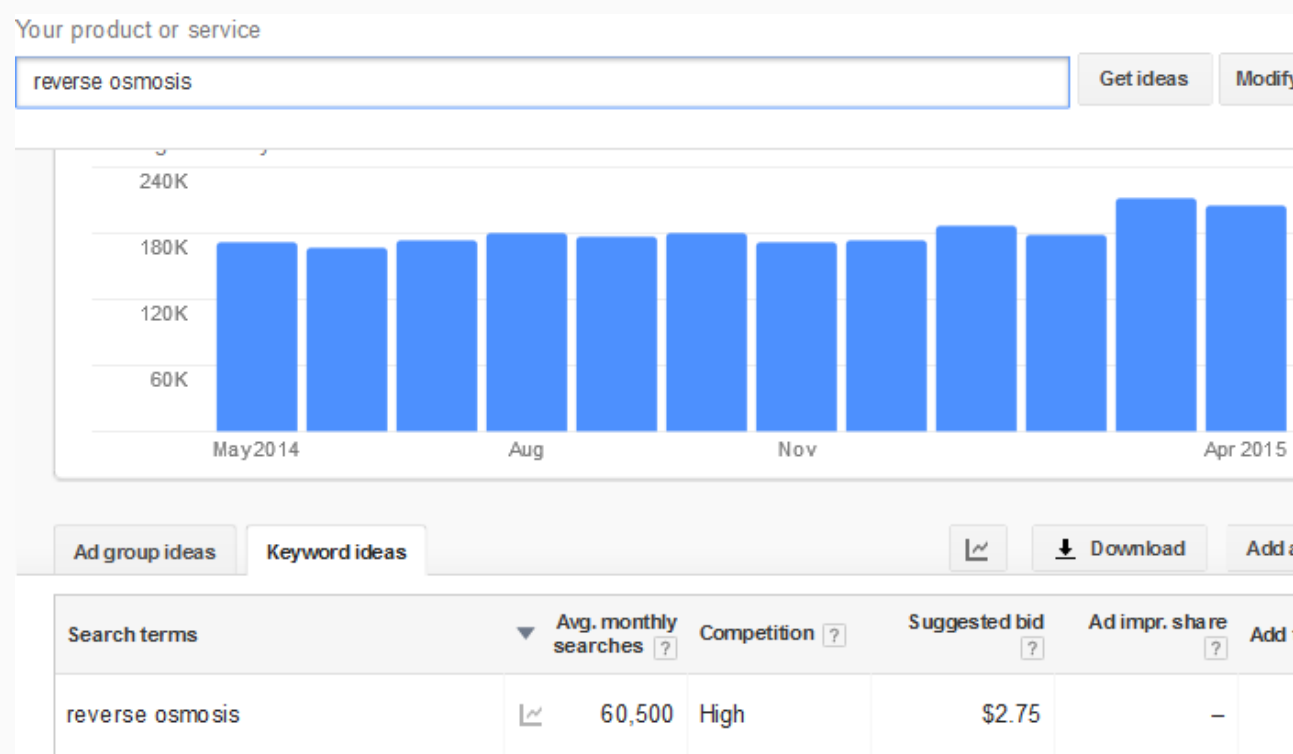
Your product or service

reverse osmosis

Get ideas

Modify

240K
180K
120K
60K

May 2014
Aug
Nov
Apr 2015

Ad group ideas
Keyword ideas

Download
Add

| Search terms | | Avg. monthly searches ? | Competition ? | Suggested bid ? | Ad impr. share ? | Add |
|---|---|---|---|---|---|---|
| reverse osmosis | | 60,500 | High | $2.75 | – | |